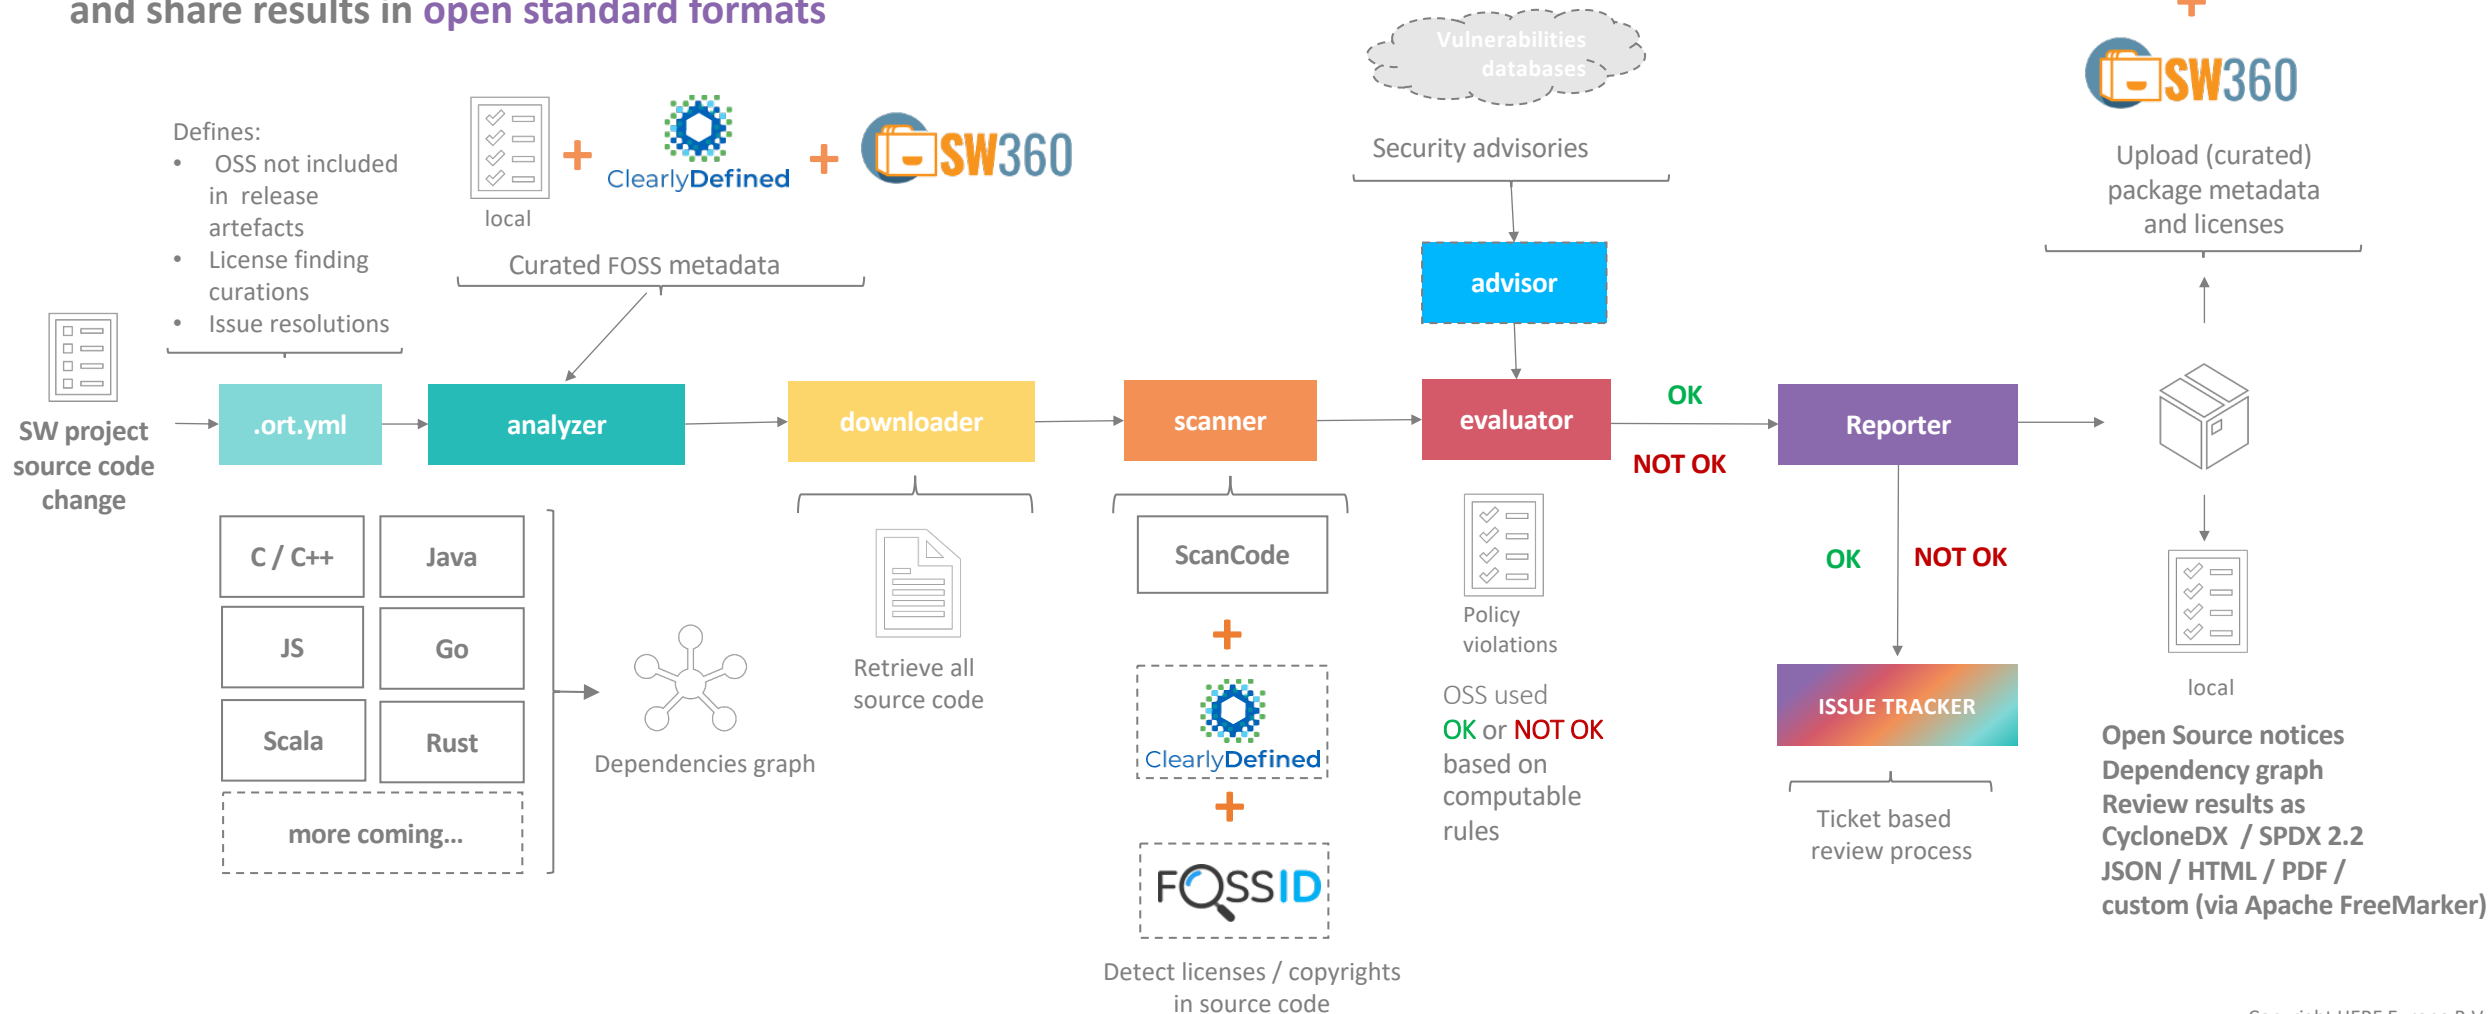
and share results in open standard formats

Vulnerabilities databases

Security advisories

SW360

Upload (curated) package metadata and licenses

Defines:
• OSS not included in release artefacts
• License finding curations
• Issue resolutions

local

ClearlyDefined

SW360

Curated FOSS metadata

advisor

SW project source code change

.ort.yml

analyzer

downloader

scanner

evaluator

OK

NOT OK

Reporter

C / C++

Java

JS

Go

Scala

Rust

more coming...

Dependencies graph

Retrieve all source code

ScanCode

ClearlyDefined

FOSSID

Detect licenses / copyrights in source code

Policy violations

OSS used OK or NOT OK based on computable rules

OK

NOT OK

ISSUE TRACKER

Ticket based review process

local

Open Source notices
Dependency graph
Review results as CycloneDX / SPDX 2.2 JSON / HTML / PDF / custom (via Apache FreeMarker)